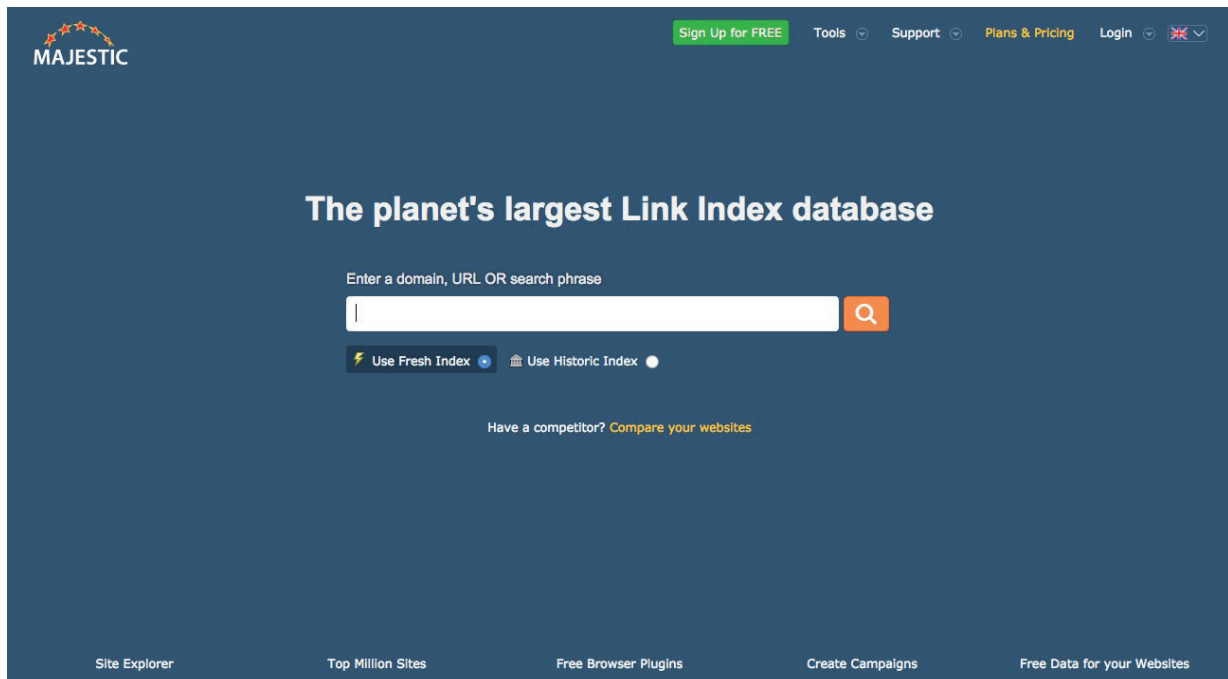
MAJESTIC

Sign Up for FREE Tools Support Plans & Pricing Login

The planet's largest Link Index database

Enter a domain, URL OR search phrase

Use Fresh Index Use Historic Index

Have a competitor? Compare your websites

Site Explorer Top Million Sites Free Browser Plugins Create Campaigns Free Data for your Websites